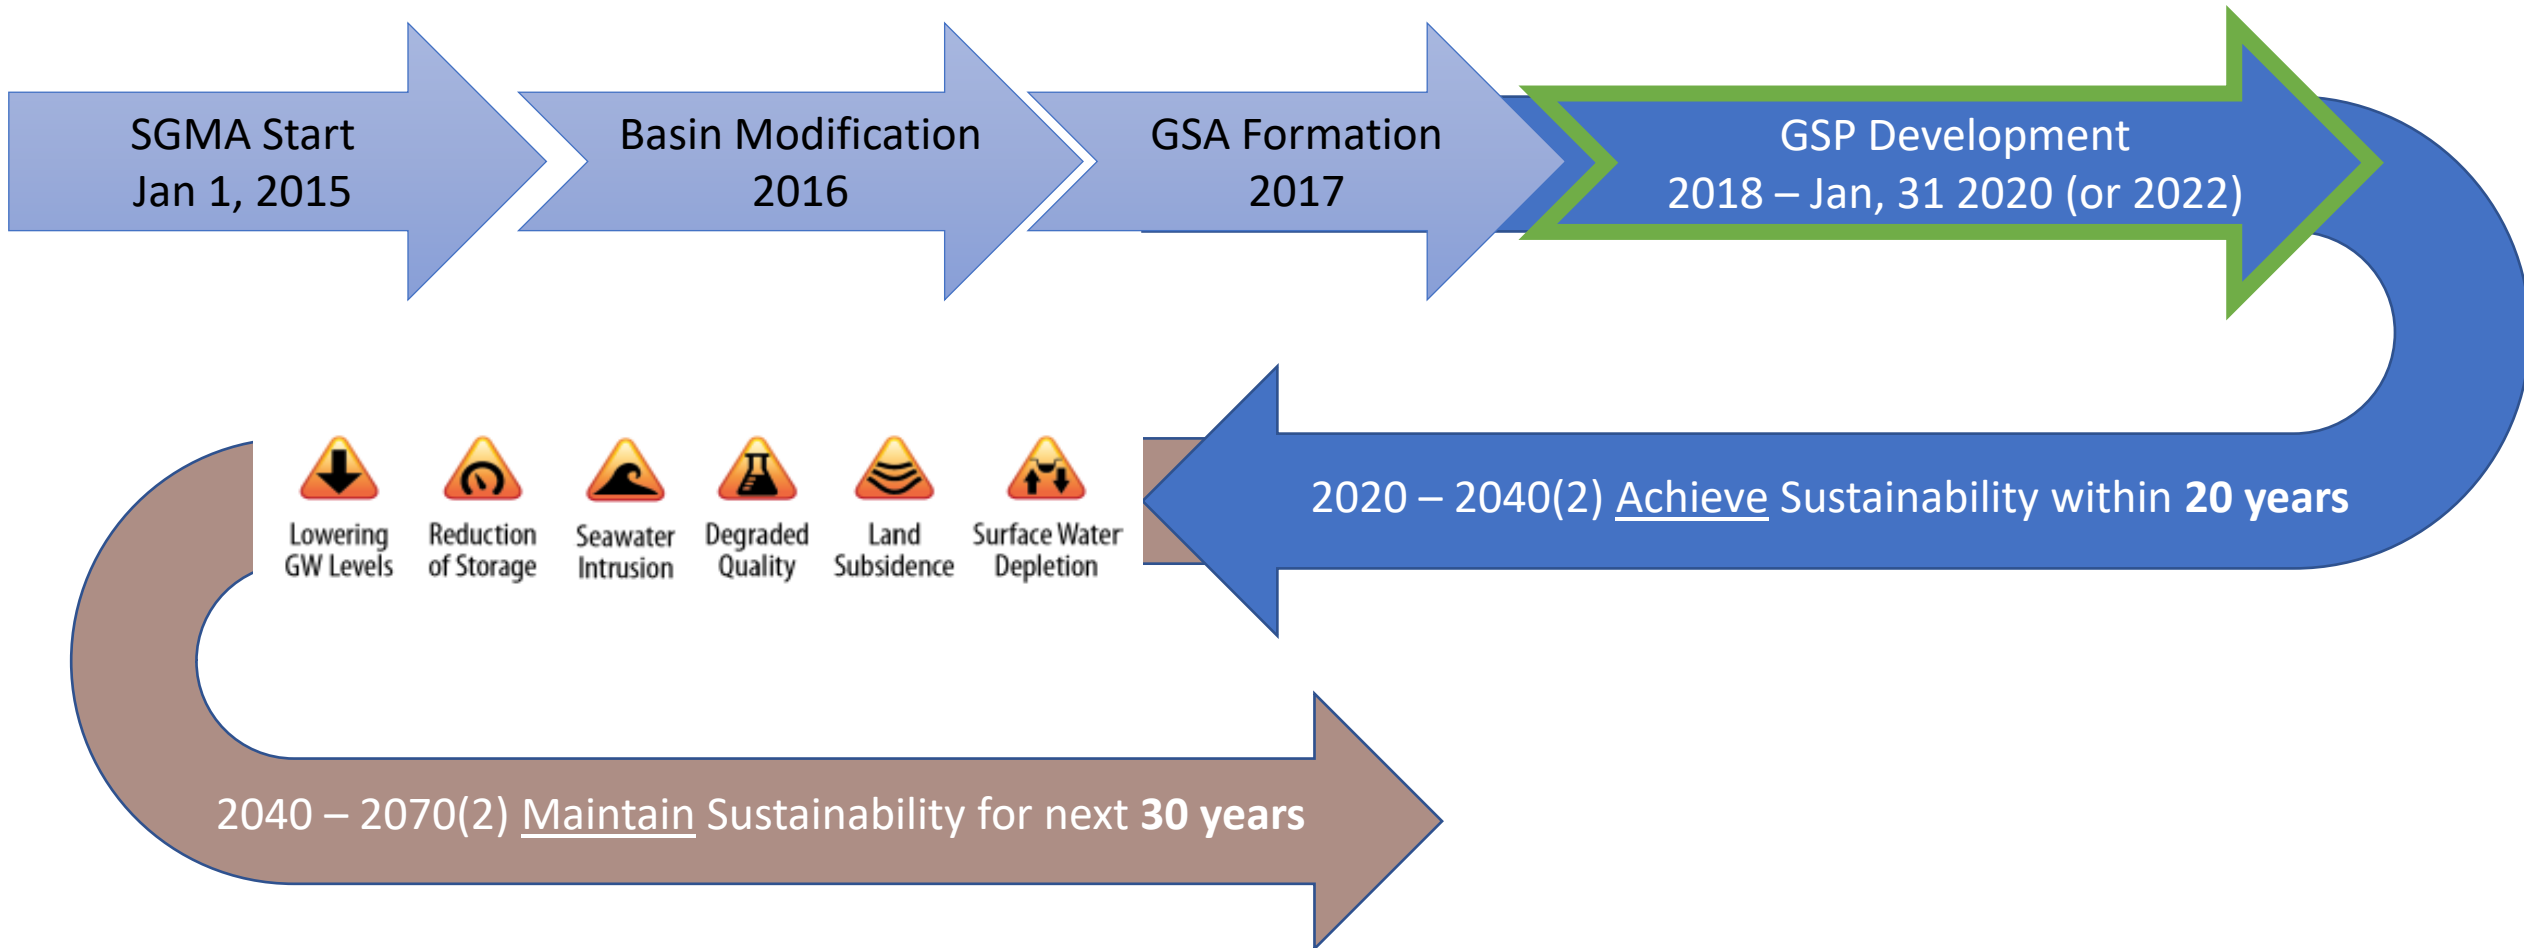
SGMA Start
Jan 1, 2015

Basin Modification
2016

GSA Formation
2017

GSP Development
2018 – Jan, 31 2020 (or 2022)

2020 – 2040(2) Achieve Sustainability within **20 years**

Lowering GW Levels

Reduction of Storage

Seawater Intrusion

Degraded Quality

Land Subsidence

Surface Water Depletion

2040 – 2070(2) Maintain Sustainability for next **30 years**